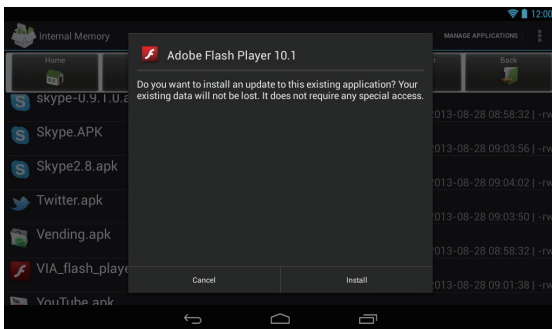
12:00

Internal Memory

MANAGE APPLICATIONS

Home

Back

skype-0.9.1.0.a

Skype.APK

Skype2.8.apk

Twitter.apk

Vending.apk

VIA_flash_playe

YouTube.apk

2013-08-28 08:58:32 | -rw

2013-08-28 09:03:56 | -rw

2013-08-28 09:04:02 | -rw

2013-08-28 09:03:50 | -rw

2013-08-28 08:58:32 | -rw

2013-08-28 09:01:38 | -rw

Adobe Flash Player 10.1

Do you want to install an update to this existing application? Your existing data will not be lost. It does not require any special access.

Cancel

Install